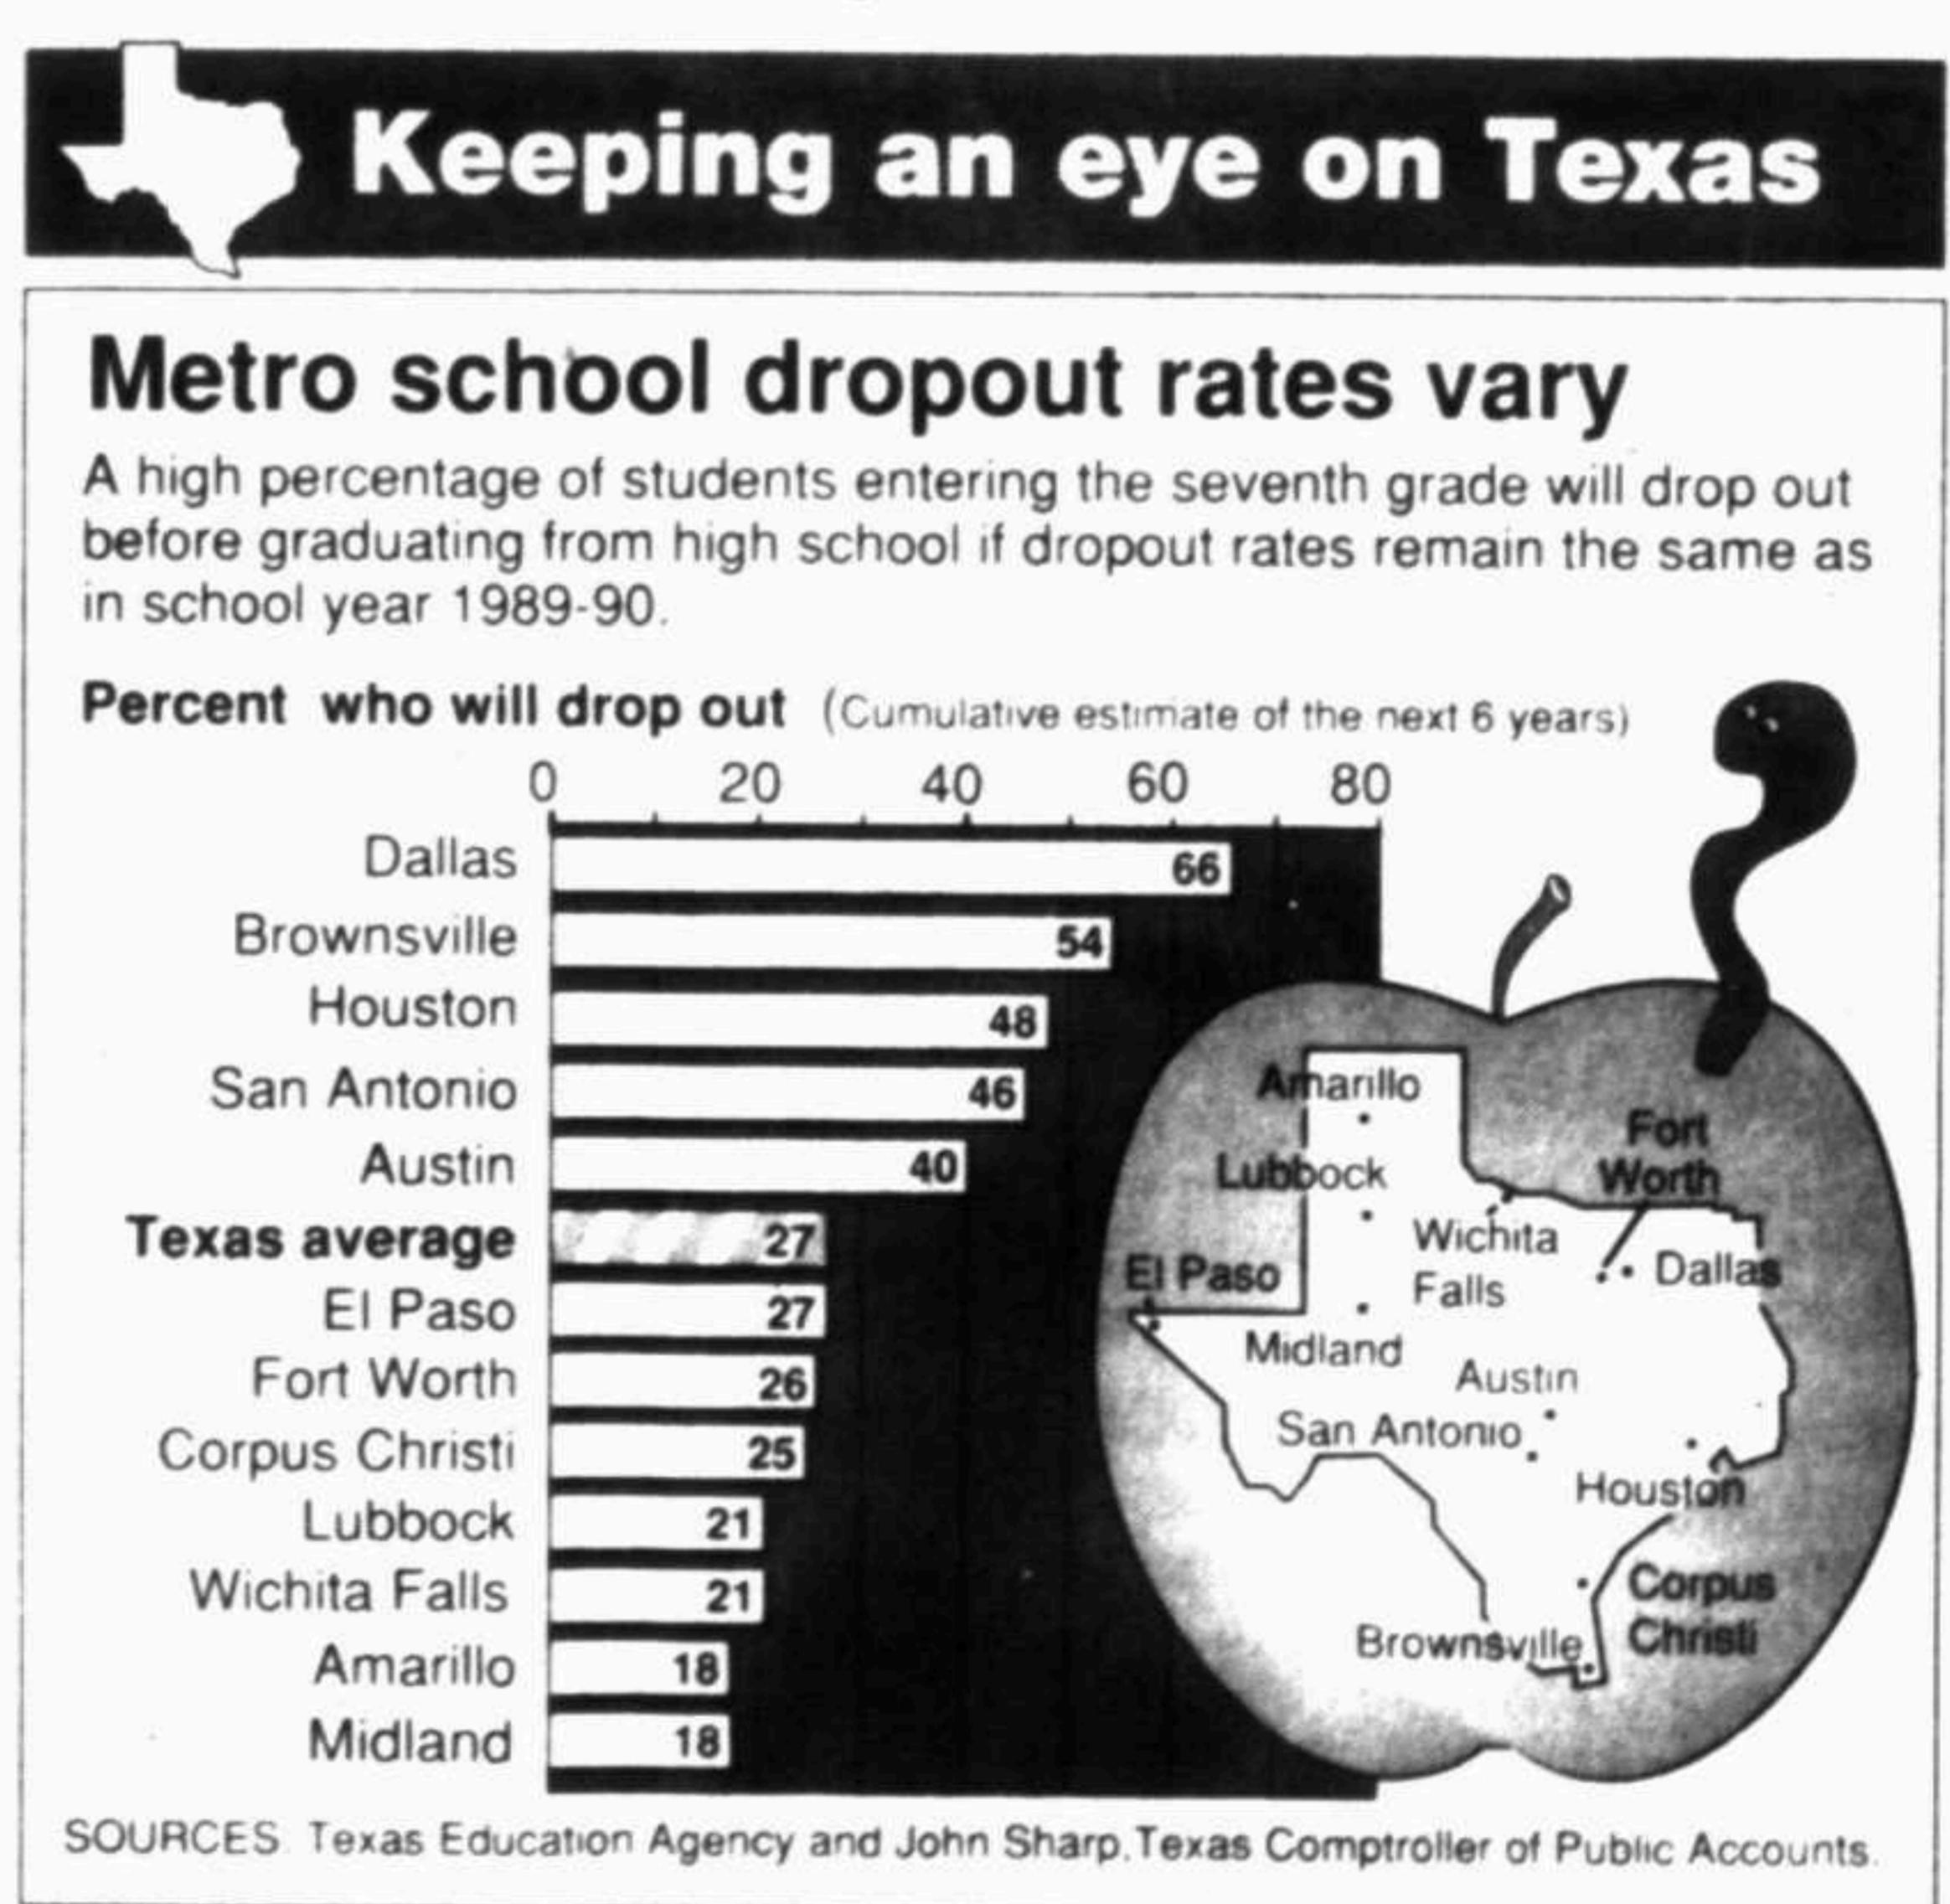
Keeping an eye on Texas

Metro school dropout rates vary

A high percentage of students entering the seventh grade will drop out before graduating from high school if dropout rates remain the same as in school year 1989-90.

Percent who will drop out (Cumulative estimate of the next 6 years)

0 20 40 60 80

| City | Percent |
|---|---|
| Dallas | 66 |
| Brownsville | 54 |
| Houston | 48 |
| San Antonio | 46 |
| Austin | 40 |
| Texas average | 27 |
| El Paso | 27 |
| Fort Worth | 26 |
| Corpus Christi | 25 |
| Lubbock | 21 |
| Wichita Falls | 21 |
| Amarillo | 18 |
| Midland | 18 |

Amarillo
Lubbock
Fort Worth
Wichita Falls
Dallas
El Paso
Midland
Austin
San Antonio
Houston
Corpus Christi
Brownsville

SOURCES: Texas Education Agency and John Sharp, Texas Comptroller of Public Accounts.